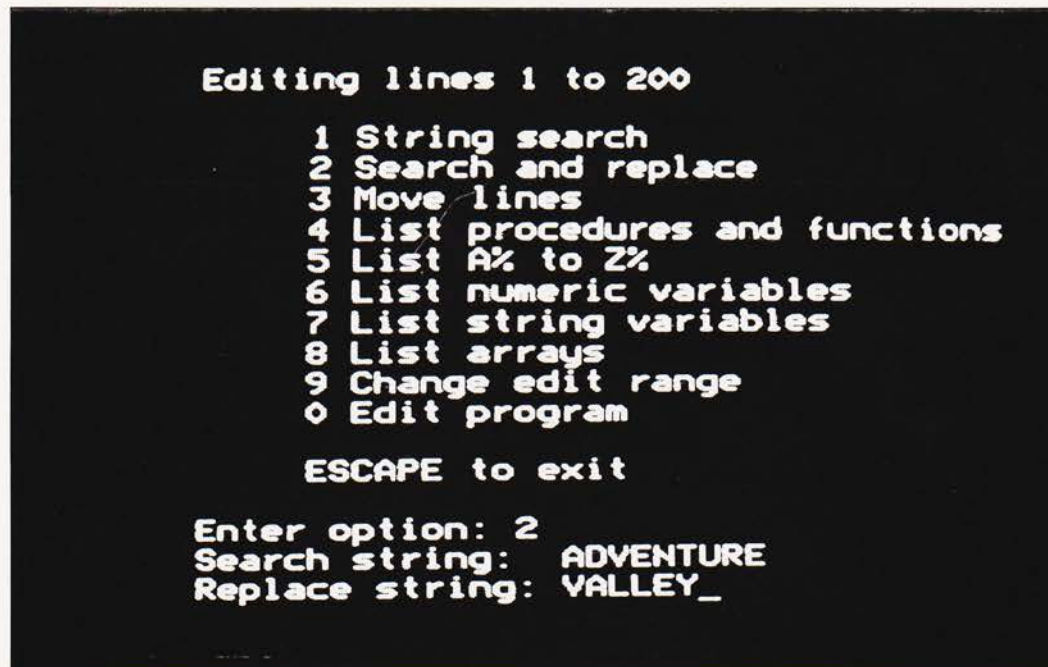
Editing lines 1 to 200

1 String search
2 Search and replace
3 Move lines
4 List procedures and functions
5 List A% to Z%
6 List numeric variables
7 List string variables
8 List arrays
9 Change edit range
0 Edit program

ESCAPE to exit

Enter option: 2
Search string: ADVENTURE
Replace string: VALLEY_